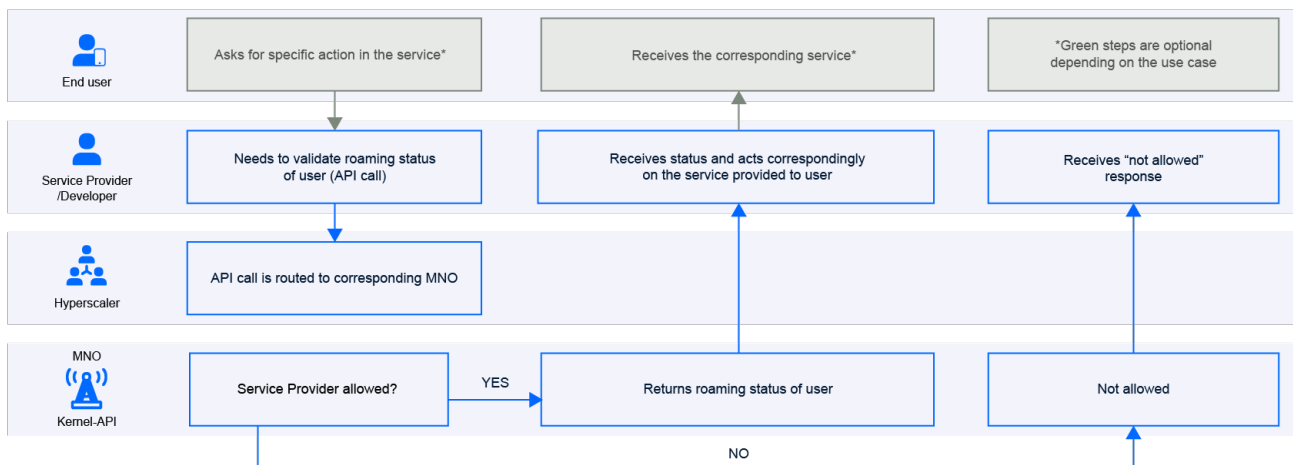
End user

Asks for specific action in the service*

Receives the corresponding service*

*Green steps are optional depending on the use case

Service Provider /Developer

Needs to validate roaming status of user (API call)

Receives status and acts correspondingly on the service provided to user

Receives "not allowed" response

Hyperscaler

API call is routed to corresponding MNO

MNO

Kernel-API

Service Provider allowed?

YES

Returns roaming status of user

Not allowed

NO